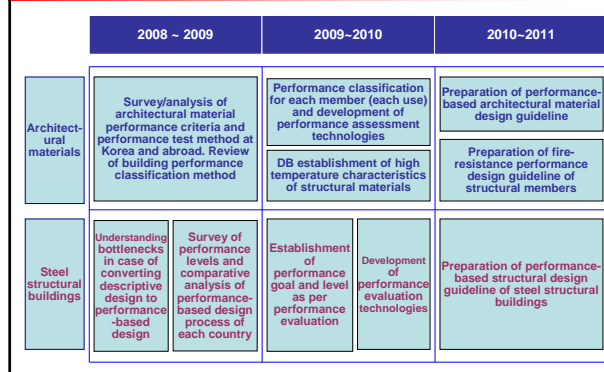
| | 2008 ~ 2009 | 2009~2010 | 2010~2011 |
|---|---|---|---|
| Architectural materials | Survey/analysis of architectural material performance criteria and performance test method at Korea and abroad. Review of building performance classification method | Performance classification for each member (each use) and development of performance assessment technologies<br><br>DB establishment of high temperature characteristics of structural materials | Preparation of performance-based architectural material design guideline<br><br>Preparation of fire-resistance performance design guideline of structural members |
| Steel structural buildings | Understanding bottlenecks in case of converting descriptive design to performance-based design<br><br>Survey of performance levels and comparative analysis of performance-based design process of each country | Establishment of performance goal and level as per performance evaluation<br><br>Development of performance evaluation technologies | Preparation of performance-based structural design guideline of steel structural buildings |